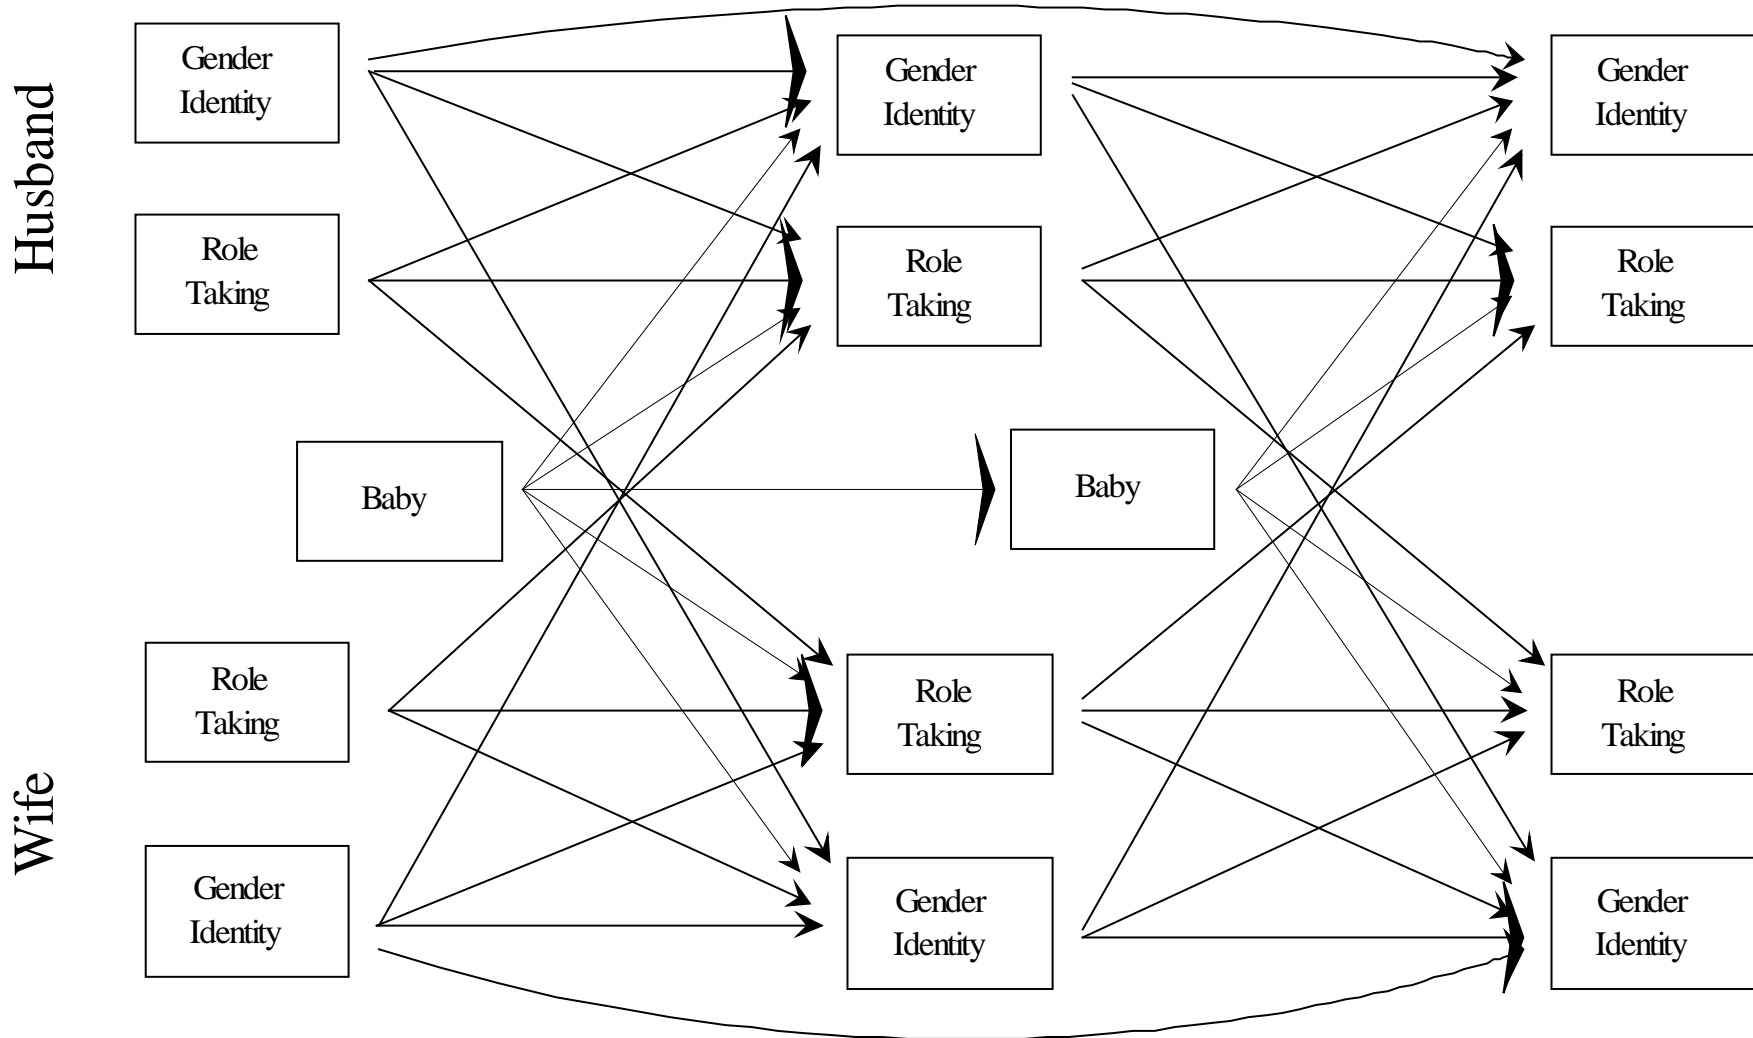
Husband

Gender Identity

Role Taking

Baby

Role Taking

Gender Identity

Wife

Gender Identity

Role Taking

Baby

Role Taking

Gender Identity

Gender Identity

Role Taking

Role Taking

Gender Identity